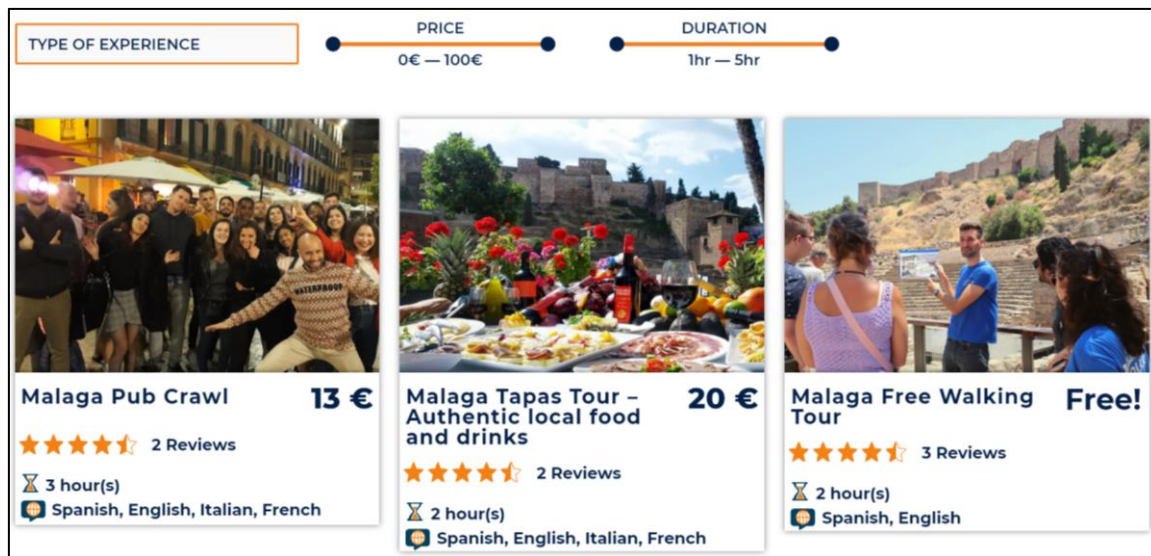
TYPE OF EXPERIENCE

PRICE
0€ — 100€

DURATION
1hr — 5hr

WATERPROOF

Malaga Pub Crawl
13 €
2 Reviews
3 hour(s)
Spanish, English, Italian, French

Malaga Tapas Tour – Authentic local food and drinks
20 €
2 Reviews
2 hour(s)
Spanish, English, Italian, French

Malaga Free Walking Tour
Free!
3 Reviews
2 hour(s)
Spanish, English